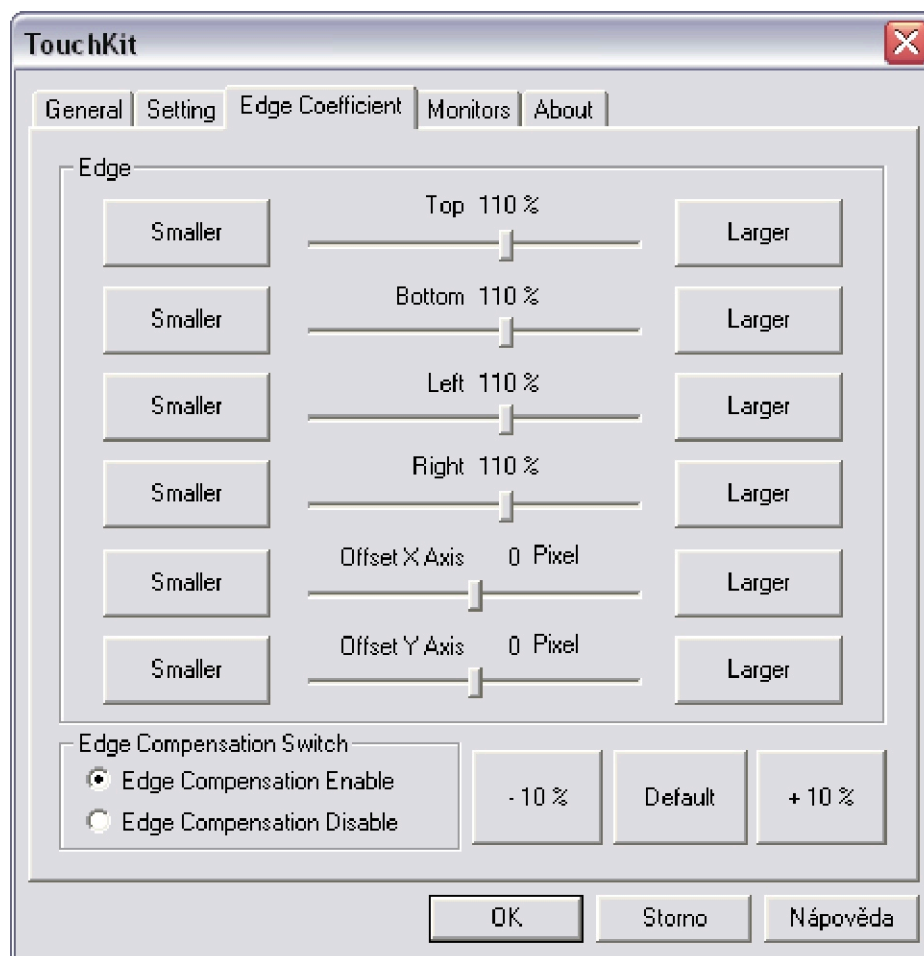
TouchKit

General | Setting | Edge Coefficient | Monitors | About

Edge

Smaller | Top 110 % | Larger

Smaller | Bottom 110 % | Larger

Smaller | Left 110 % | Larger

Smaller | Right 110 % | Larger

Smaller | Offset X Axis 0 Pixel | Larger

Smaller | Offset Y Axis 0 Pixel | Larger

Edge Compensation Switch
Edge Compensation Enable
Edge Compensation Disable

- 10 %
Default
+ 10 %

OK
Storno
Nápověda